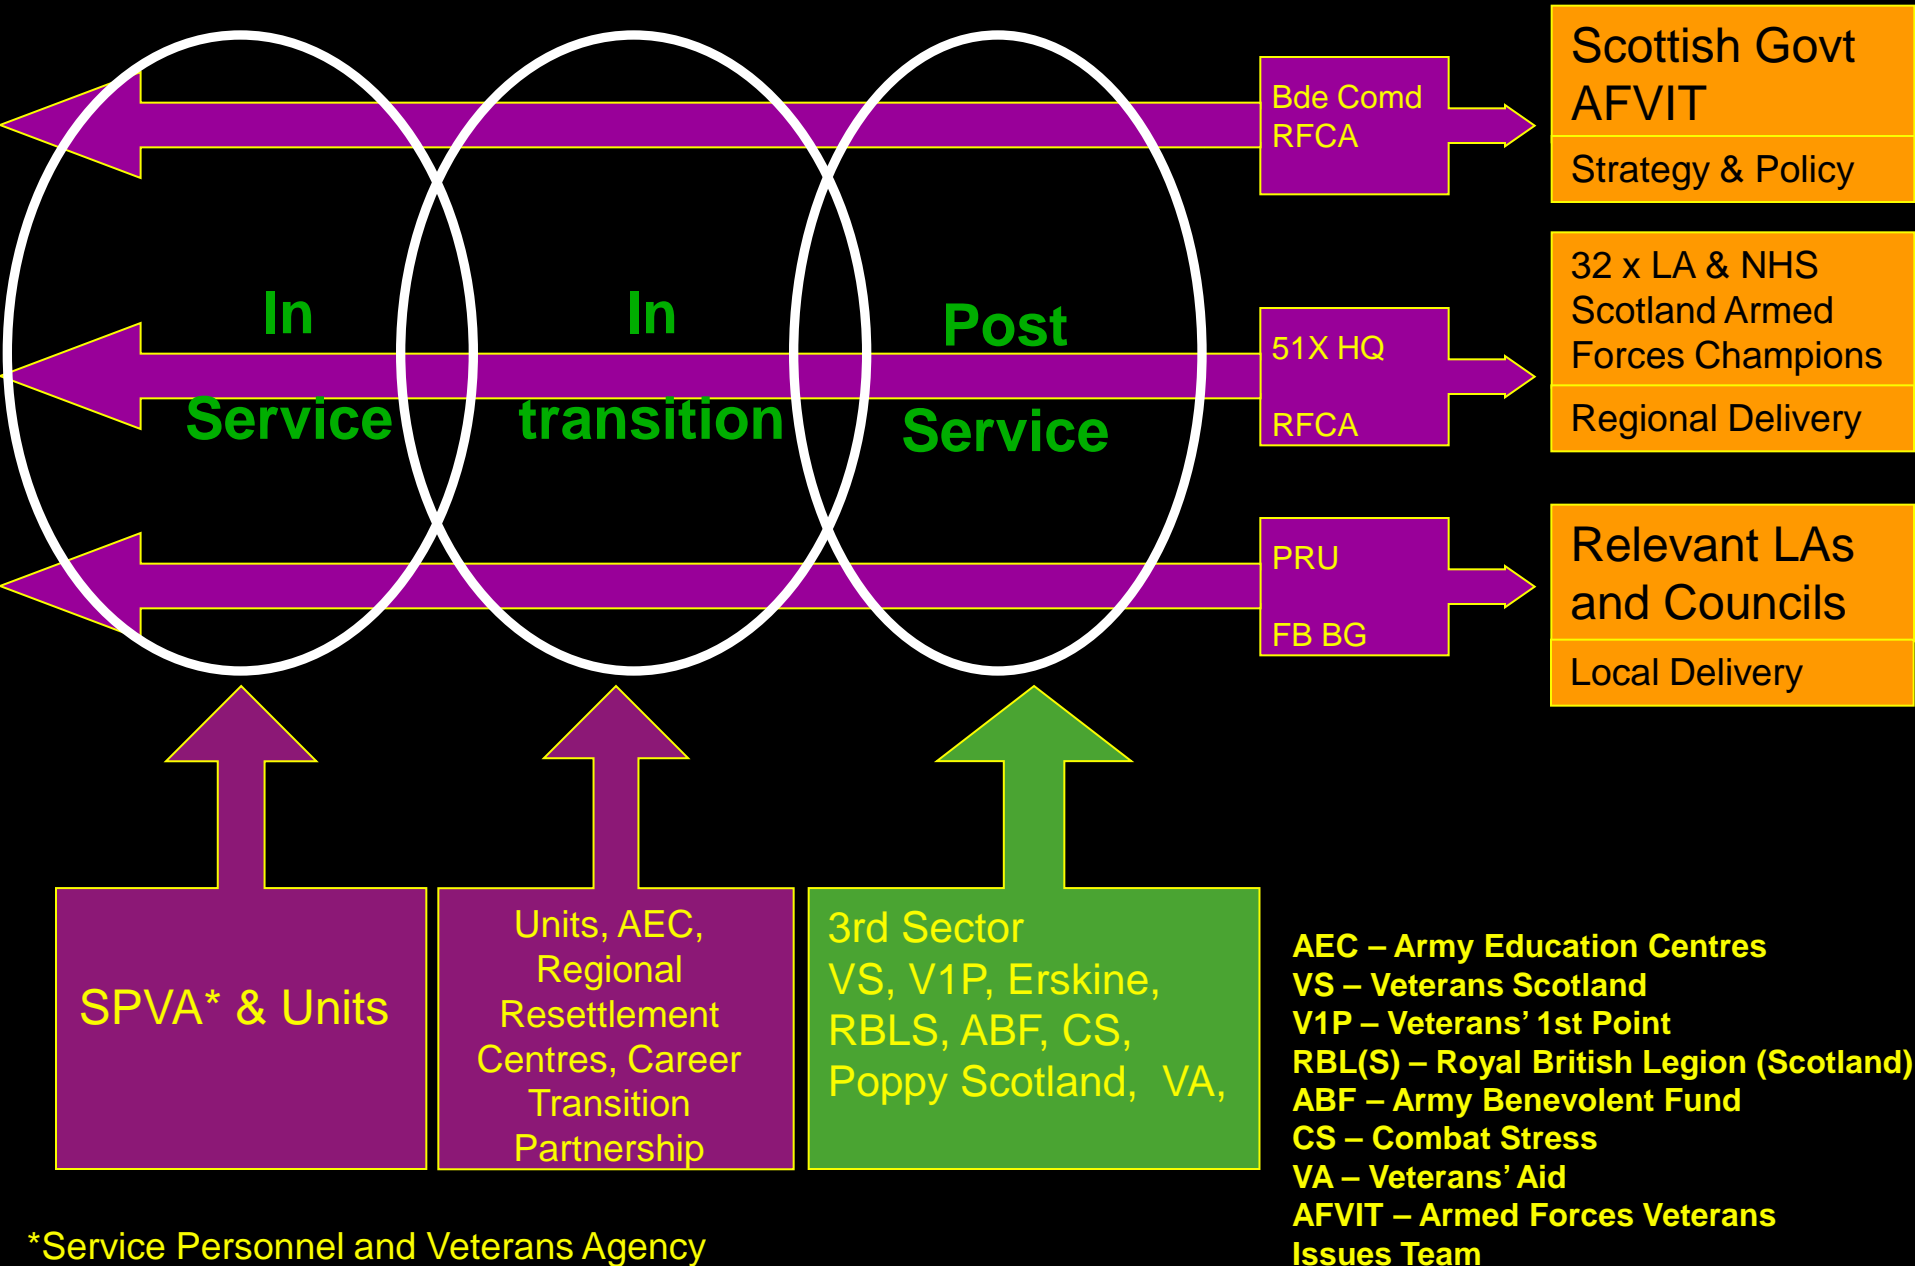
In Service

In transition

Post Service

Bde Comd
RFCA

51X HQ
RFCA

PRU
FB BG

Scottish Govt AFVIT
Strategy & Policy

32 x LA & NHS Scotland Armed Forces Champions
Regional Delivery

Relevant LAs and Councils
Local Delivery

SPVA* & Units

Units, AEC, Regional Resettlement Centres, Career Transition Partnership

3rd Sector
VS, V1P, Erskine, RBLS, ABF, CS, Poppy Scotland, VA,

AEC – Army Education Centres
VS – Veterans Scotland
V1P – Veterans' 1st Point
RBL(S) – Royal British Legion (Scotland)
ABF – Army Benevolent Fund
CS – Combat Stress
VA – Veterans' Aid
AFVIT – Armed Forces Veterans Issues Team

*Service Personnel and Veterans Agency